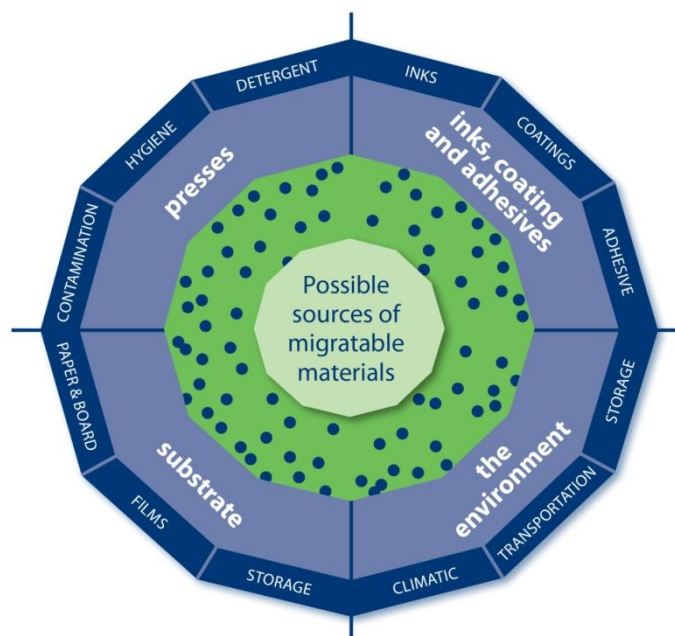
DETERGENT
INKS
HYGIENE
presses
inks, coating and adhesives
COATINGS
CONTAMINATION
ADHESIVE
Possible sources of migratable materials
PAPER & BOARD
STORAGE
substrate
the environment
FILMS
TRANSPORTATION
STORAGE
CLIMATIC